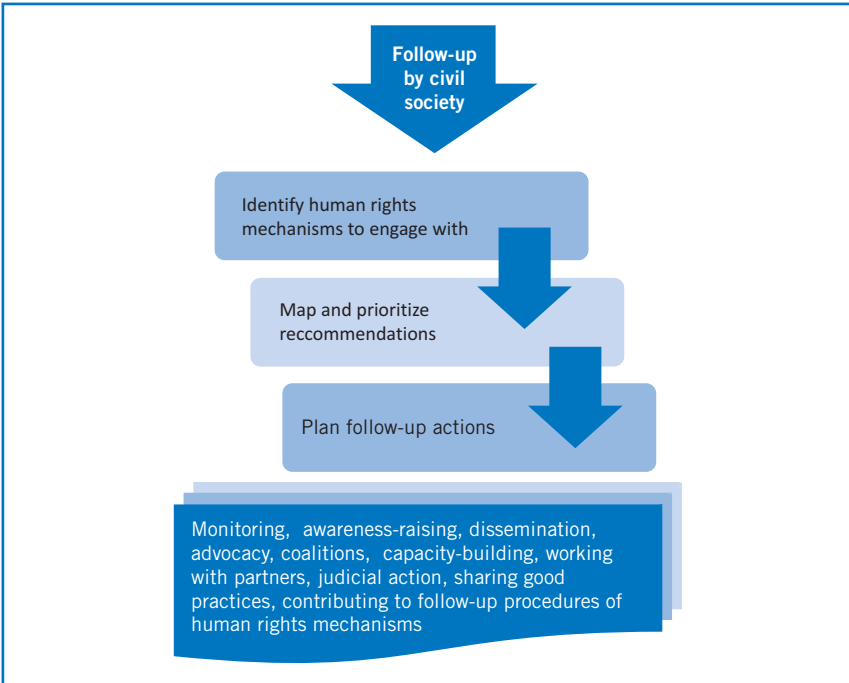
Follow-up by civil society

Identify human rights mechanisms to engage with

Map and prioritize reccommendations

Plan follow-up actions

Monitoring, awareness-raising, dissemination, advocacy, coalitions, capacity-building, working with partners, judicial action, sharing good practices, contributing to follow-up procedures of human rights mechanisms